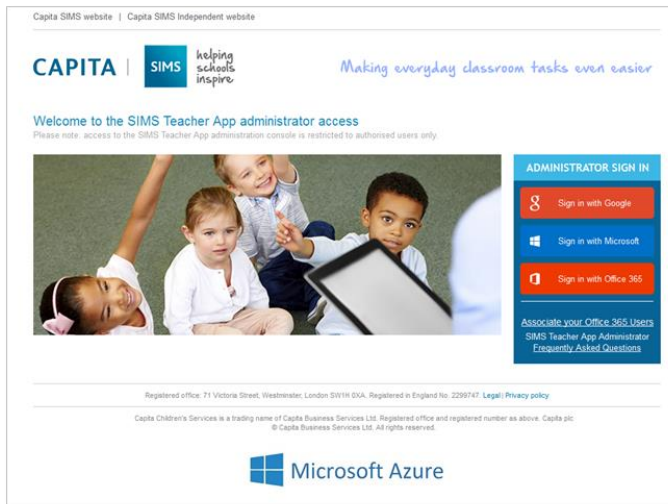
Capita SIMS website | Capita SIMS Independent website

CAPITA | SIMS helping schools inspire

Making everyday classroom tasks even easier

Welcome to the SIMS Teacher App administrator access

Please note, access to the SIMS Teacher App administration console is restricted to authorised users only.

ADMINISTRATOR SIGN IN

Sign in with Google

Sign in with Microsoft

Sign in with Office 365

Associate your Office 365 Users

SIMS Teacher App Administrator Frequently Asked Questions

Registered office: 71 Victoria Street, Westminster, London SW1H 0XA. Registered in England No. 2299747. Legal | Privacy policy

Capita Children's Services is a trading name of Capita Business Services Ltd. Registered office and registered number as above. Capita plc © Capita Business Services Ltd. All rights reserved.

Microsoft Azure